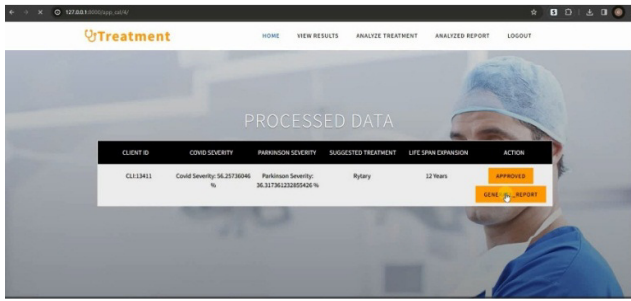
127.0.0.1:8000/app_ss/4/

Treatment

HOME VIEW RESULTS ANALYZE TREATMENT ANALYZED REPORT LOGOUT

PROCESSED DATA

| CLIENT ID | COVID SEVERITY | PARKINSON SEVERITY | SUGGESTED TREATMENT | LIFE SPAN EXPANSION | ACTION |
|---|---|---|---|---|---|
| CLI:13411 | Covid Severity: 56.25736046 % | Parkinson Severity: 36.317361232655426 % | Rytary | 12 Years | APPROVED GENE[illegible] REPORT |